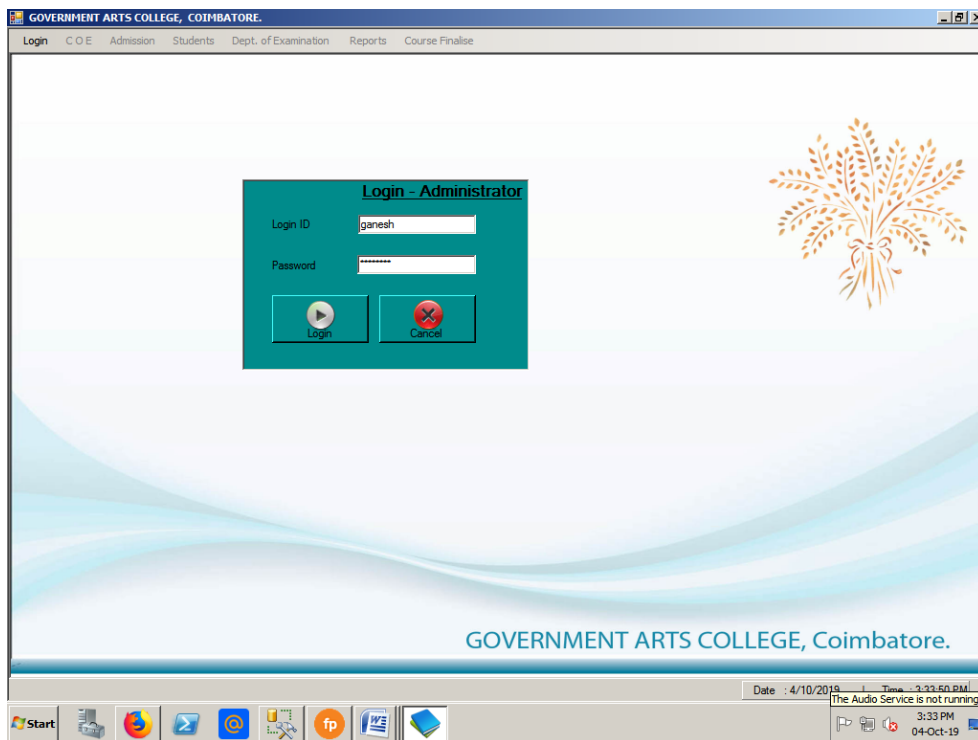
GOVERNMENT ARTS COLLEGE, COIMBATORE.

Login C O E Admission Students Dept. of Examination Reports Course Finalise

Login - Administrator

Login ID ganesh

Password ********

Login

Cancel

GOVERNMENT ARTS COLLEGE, Coimbatore.

Date : 4/10/2019 Time : 3:33:50 PM

The Audio Service is not running

Start

3:33 PM
04-Oct-19